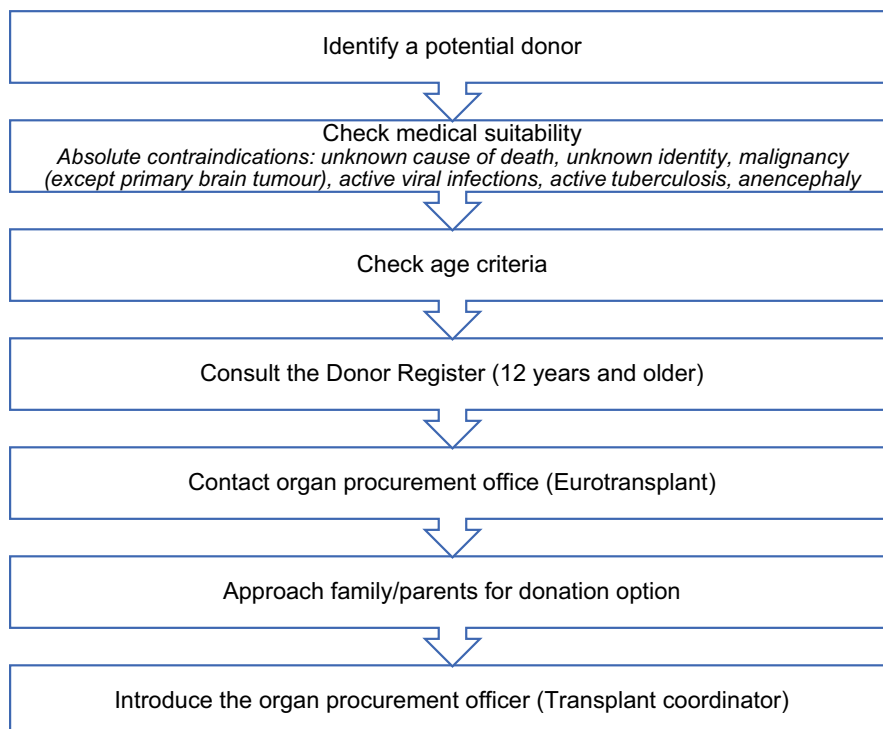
Identify a potential donor

Check medical suitability
*Absolute contraindications: unknown cause of death, unknown identity, malignancy (except primary brain tumour), active viral infections, active tuberculosis, anencephaly*

Check age criteria

Consult the Donor Register (12 years and older)

Contact organ procurement office (Eurotransplant)

Approach family/parents for donation option

Introduce the organ procurement officer (Transplant coordinator)